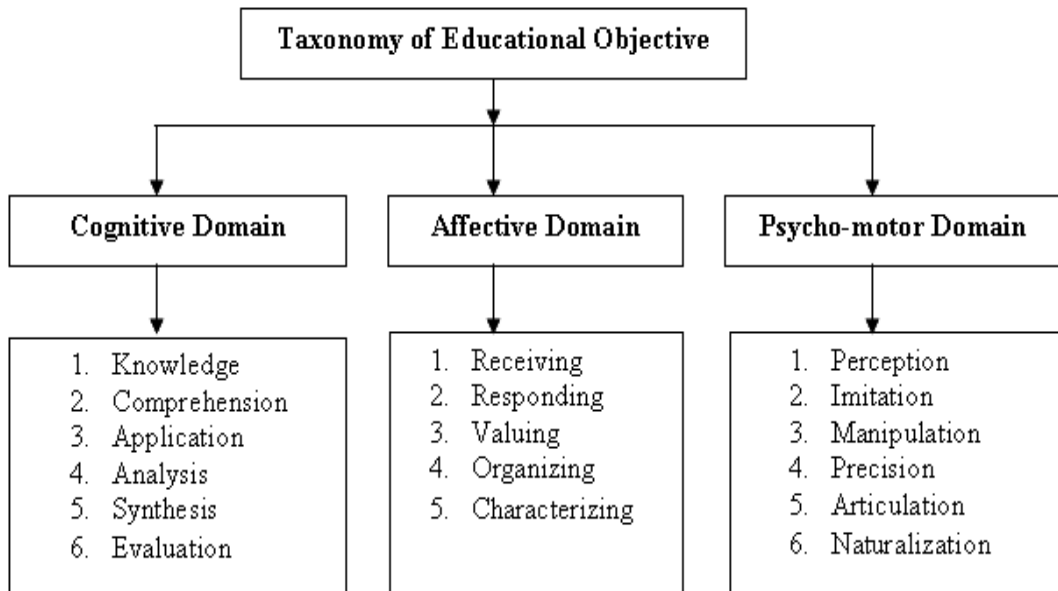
Taxonomy of Educational Objective

Cognitive Domain

1. Knowledge
2. Comprehension
3. Application
4. Analysis
5. Synthesis
6. Evaluation

Affective Domain

1. Receiving
2. Responding
3. Valuing
4. Organizing
5. Characterizing

Psycho-motor Domain

1. Perception
2. Imitation
3. Manipulation
4. Precision
5. Articulation
6. Naturalization